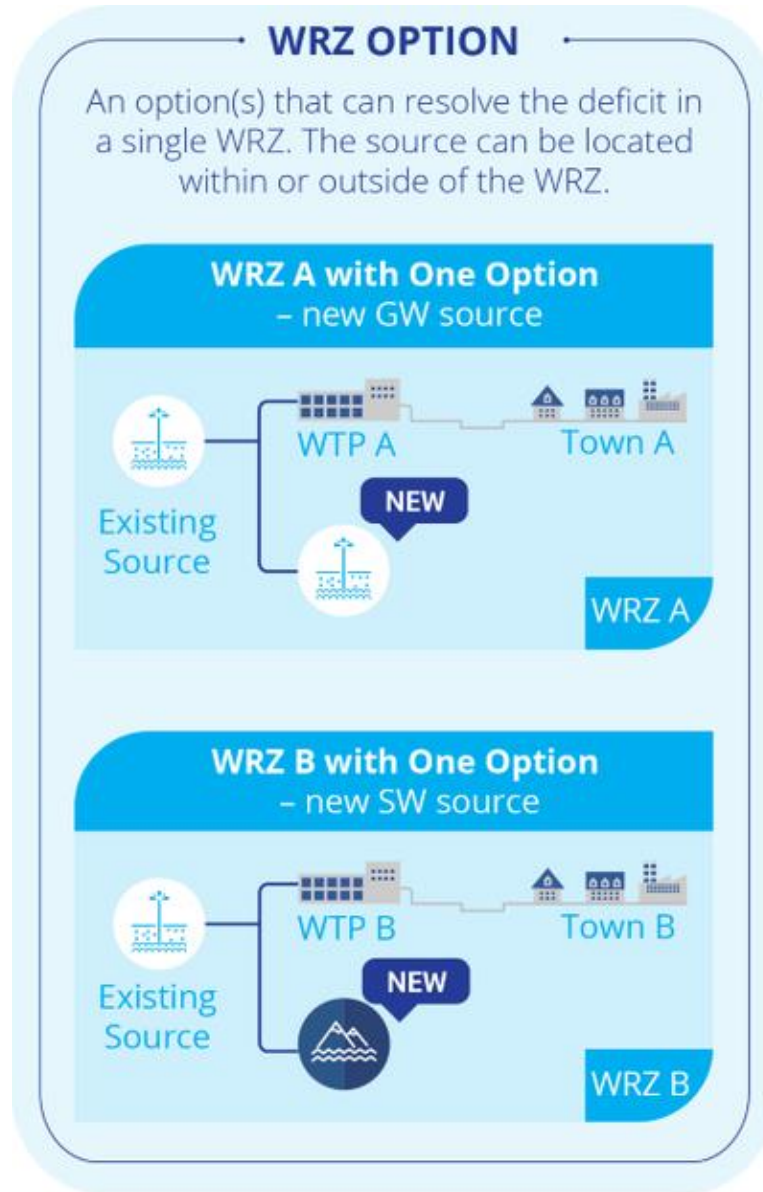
WRZ OPTION

An option(s) that can resolve the deficit in a single WRZ. The source can be located within or outside of the WRZ.

WRZ A with One Option
– new GW source

WTP A

Town A

NEW

Existing Source

WRZ A

WRZ B with One Option
– new SW source

WTP B

Town B

NEW

Existing Source

WRZ B